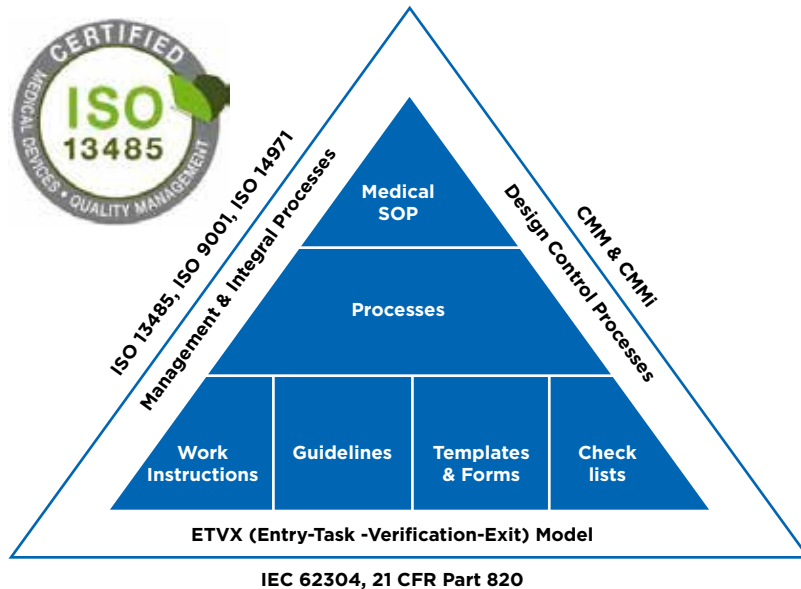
CERTIFIED
ISO
13485
MEDICAL DEVICES • QUALITY MANAGEMENT

ISO 13485, ISO 9001, ISO 14971
Management & Integral Processes

Medical SOP

Processes

Work Instructions
Guidelines
Templates & Forms
Check lists

Design Control Processes
CMM & CMMi

ETVX (Entry-Task -Verification-Exit) Model

IEC 62304, 21 CFR Part 820